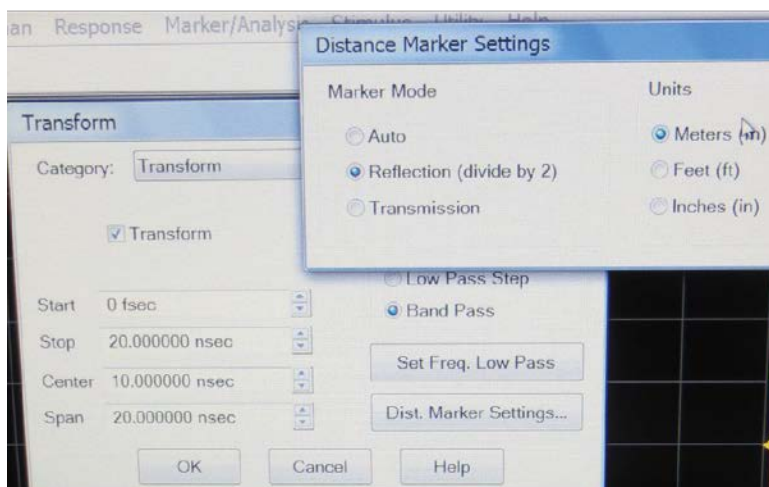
an Response Marker/Analys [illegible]

Distance Marker Settings

Marker Mode

Auto

Reflection (divide by 2)

Transmission

Units

Meters (m)

Feet (ft)

Inches (in)

Transform

Category: Transform

Transform

Low Pass Step

Band Pass

Start 0 fsec

Stop 20.000000 nsec

Center 10.000000 nsec

Span 20.000000 nsec

Set Freq. Low Pass

Dist. Marker Settings...

OK

Cancel

Help